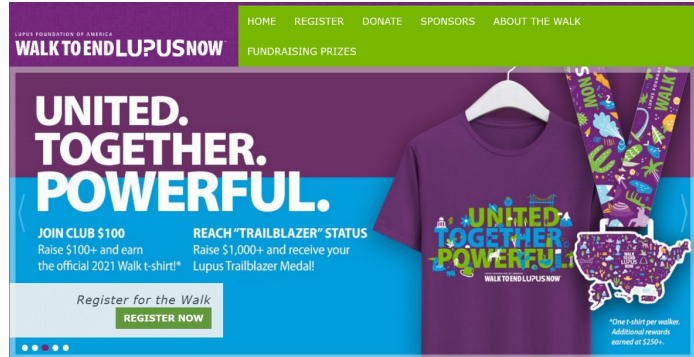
LUPUS FOUNDATION OF AMERICA
WALK TO END LUPUS NOW

HOME REGISTER DONATE SPONSORS ABOUT THE WALK
FUNDRAISING PRIZES

UNITED. TOGETHER. POWERFUL.

JOIN CLUB $100
Raise $100+ and earn the official 2021 Walk t-shirt!*

REACH "TRAILBLAZER" STATUS
Raise $1,000+ and receive your Lupus Trailblazer Medal!

UNITED TOGETHER POWERFUL
WALK TO END LUPUS NOW

*One t-shirt per walker. Additional rewards earned at $250+.

Register for the Walk
REGISTER NOW